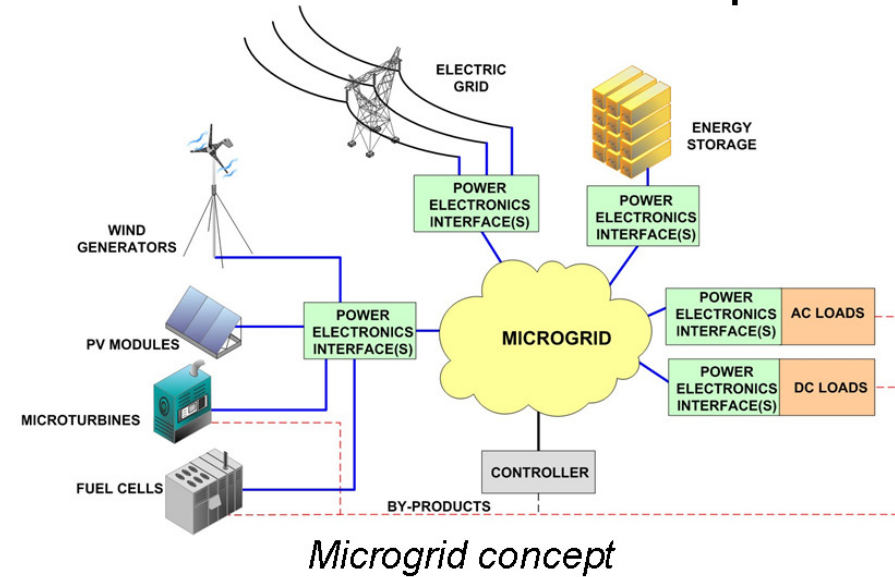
ELECTRIC GRID

ENERGY STORAGE

POWER ELECTRONICS INTERFACE(S)

POWER ELECTRONICS INTERFACE(S)

WIND GENERATORS

PV MODULES

MICROTURBINES

FUEL CELLS

POWER ELECTRONICS INTERFACE(S)

MICROGRID

POWER ELECTRONICS INTERFACE(S)

AC LOADS

POWER ELECTRONICS INTERFACE(S)

DC LOADS

CONTROLLER

BY-PRODUCTS

Microgrid concept